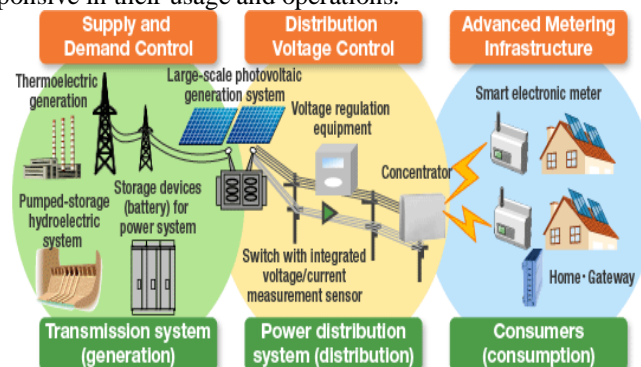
ponsive in their usage and operations.

Supply and Demand Control

Distribution Voltage Control

Advanced Metering Infrastructure

Thermoelectric generation

Large-scale photovoltaic generation system

Voltage regulation equipment

Smart electronic meter

Concentrator

Pumped-storage hydroelectric system

Storage devices (battery) for power system

Switch with integrated voltage/current measurement sensor

Home · Gateway

Transmission system (generation)

Power distribution system (distribution)

Consumers (consumption)